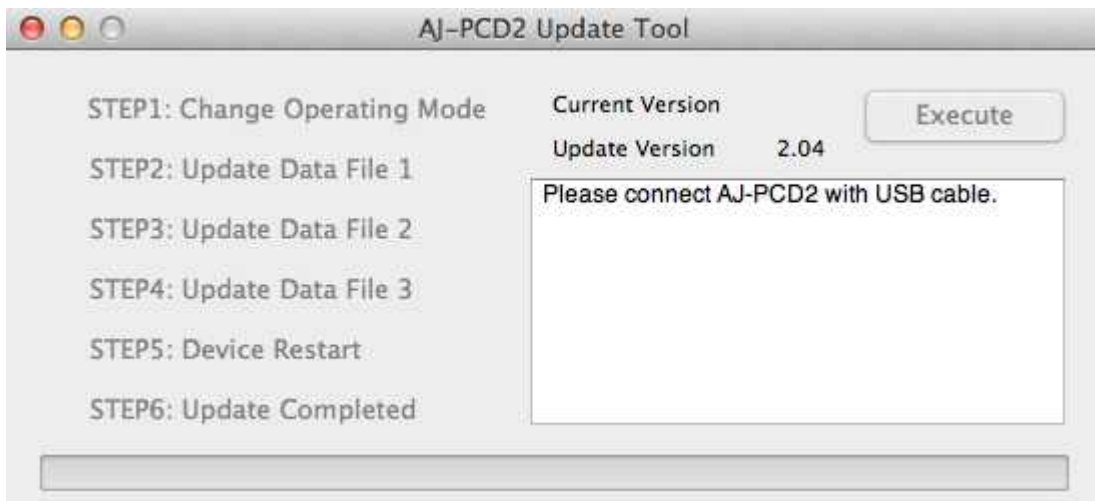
AJ-PCD2 Update Tool

STEP1: Change Operating Mode

STEP2: Update Data File 1

STEP3: Update Data File 2

STEP4: Update Data File 3

STEP5: Device Restart

STEP6: Update Completed

Current Version

Update Version 2.04

Execute

Please connect AJ-PCD2 with USB cable.